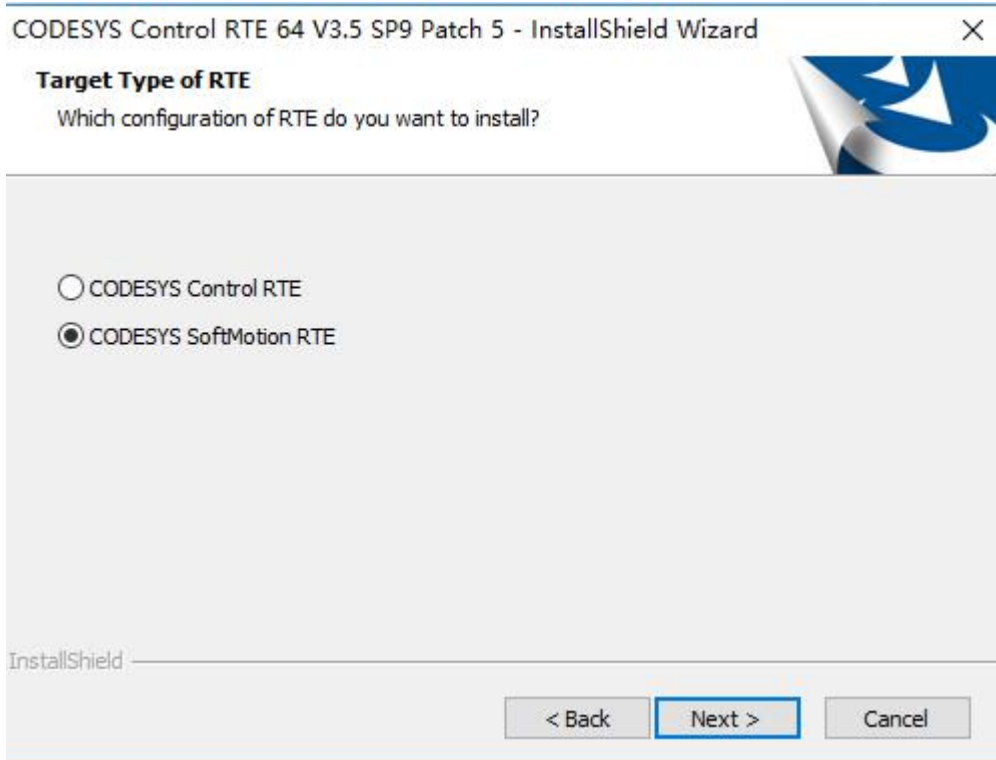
CODESYS Control RTE 64 V3.5 SP9 Patch 5 - InstallShield Wizard

×

Target Type of RTE

Which configuration of RTE do you want to install?

CODESYS Control RTE

CODESYS SoftMotion RTE

InstallShield

< Back

Next >

Cancel